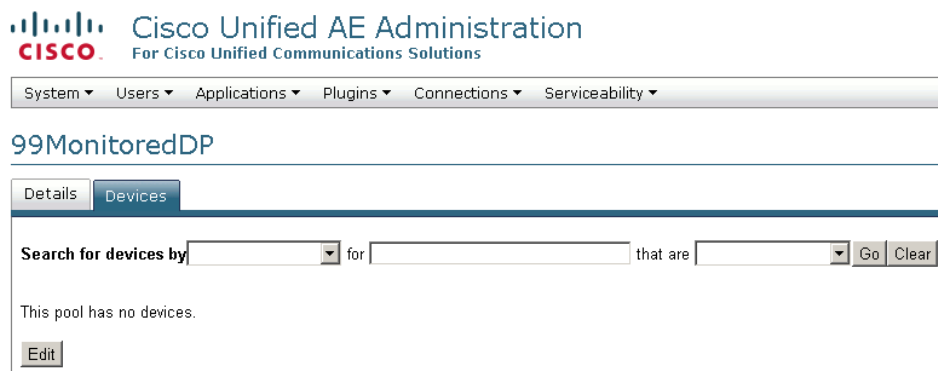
CISCO Cisco Unified AE Administration
For Cisco Unified Communications Solutions

System ▾ Users ▾ Applications ▾ Plugins ▾ Connections ▾ Serviceability ▾

99MonitoredDP

Details Devices

Search for devices by for that are Go Clear

This pool has no devices.

Edit